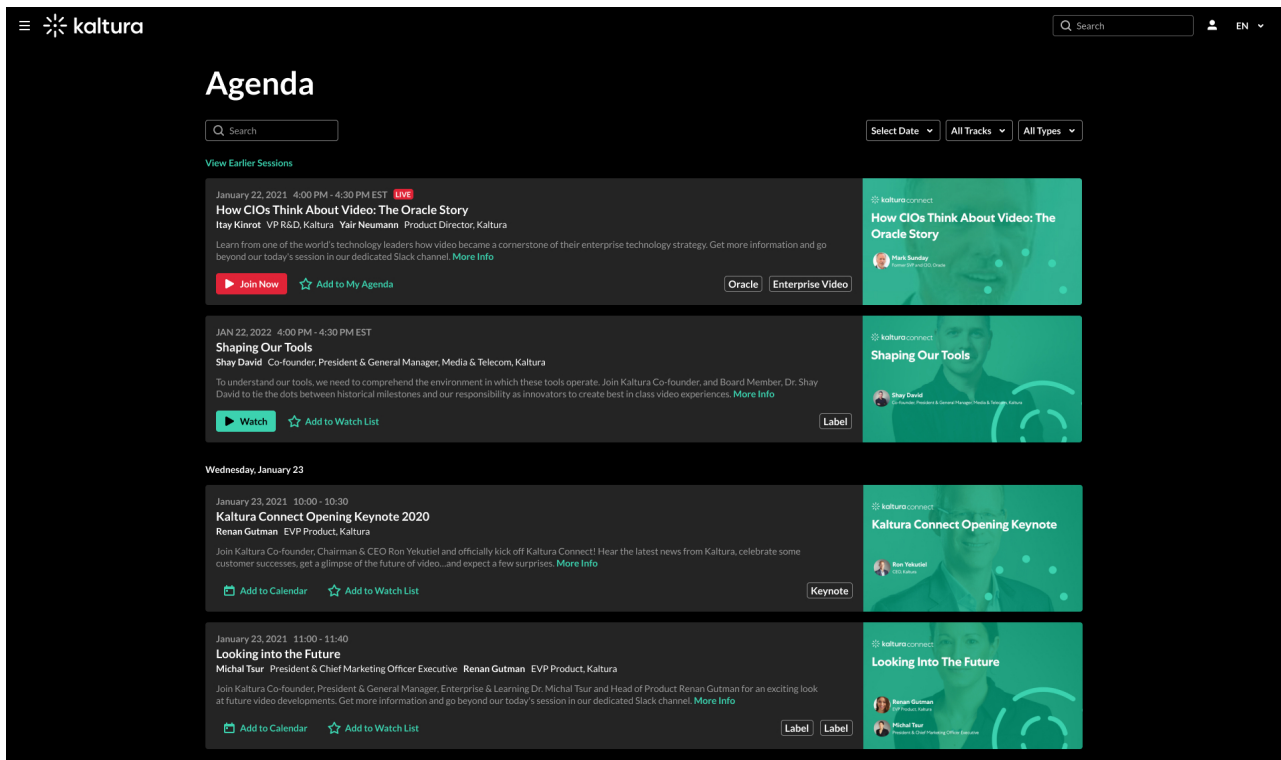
kaltura

Search

EN

Agenda

Search

Select Date
All Tracks
All Types

View Earlier Sessions

January 22, 2021 4:00 PM - 4:30 PM EST LIVE
How CIOs Think About Video: The Oracle Story
Itay Kinrot VP R&D, Kaltura Yair Neumann Product Director, Kaltura
Learn from one of the world's technology leaders how video became a cornerstone of their enterprise technology strategy. Get more information and go beyond our today's session in our dedicated Slack channel. More Info
Join Now
Add to My Agenda
Oracle
Enterprise Video

kaltura connect
How CIOs Think About Video: The Oracle Story
Mark Sunday
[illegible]

JAN 22, 2022 4:00 PM - 4:30 PM EST
Shaping Our Tools
Shay David Co-founder, President & General Manager, Media & Telecom, Kaltura
To understand our tools, we need to comprehend the environment in which these tools operate. Join Kaltura Co-founder, and Board Member, Dr. Shay David to tie the dots between historical milestones and our responsibility as innovators to create best in class video experiences. More Info
Watch
Add to Watch List
Label

kaltura connect
Shaping Our Tools
Shay David
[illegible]

Wednesday, January 23

January 23, 2021 10:00 - 10:30
Kaltura Connect Opening Keynote 2020
Renan Gutman EVP Product, Kaltura
Join Kaltura Co-founder, Chairman & CEO Ron Yekutiel and officially kick off Kaltura Connect! Hear the latest news from Kaltura, celebrate some customer successes, get a glimpse of the future of video...and expect a few surprises. More Info
Add to Calendar
Add to Watch List
Keynote

kaltura connect
Kaltura Connect Opening Keynote
Ron Yekutiel
CEO, Kaltura

January 23, 2021 11:00 - 11:40
Looking into the Future
Michal Tsur President & Chief Marketing Officer Executive Renan Gutman EVP Product, Kaltura
Join Kaltura Co-founder, President & General Manager, Enterprise & Learning Dr. Michal Tsur and Head of Product Renan Gutman for an exciting look at future video developments. Get more information and go beyond our today's session in our dedicated Slack channel. More Info
Add to Calendar
Add to Watch List
Label
Label

kaltura connect
Looking Into The Future
Renan Gutman
EVP Product, Kaltura
Michal Tsur
President & Chief Marketing Officer Executive